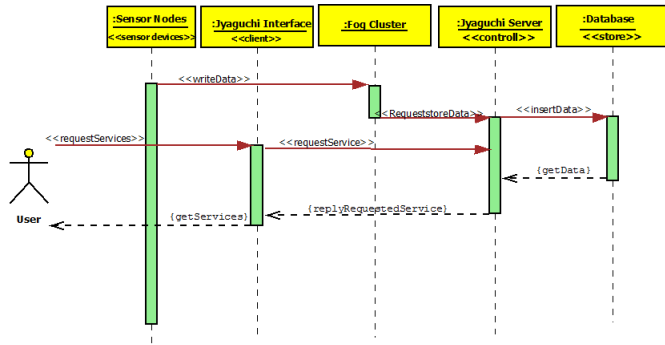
:Sensor Nodes
<<sensor devices>>

:Jyaguchi Interface
<<client>>

:Fog Cluster

:Jyaguchi Server
<<controll>>

:Database
<<store>>

<<writeData>>

<<RequeststoreData>>

<<insertData>>

<<requestServices>>

<<requestService>>

{getData}

User

{getServices}

{replyRequestedService}